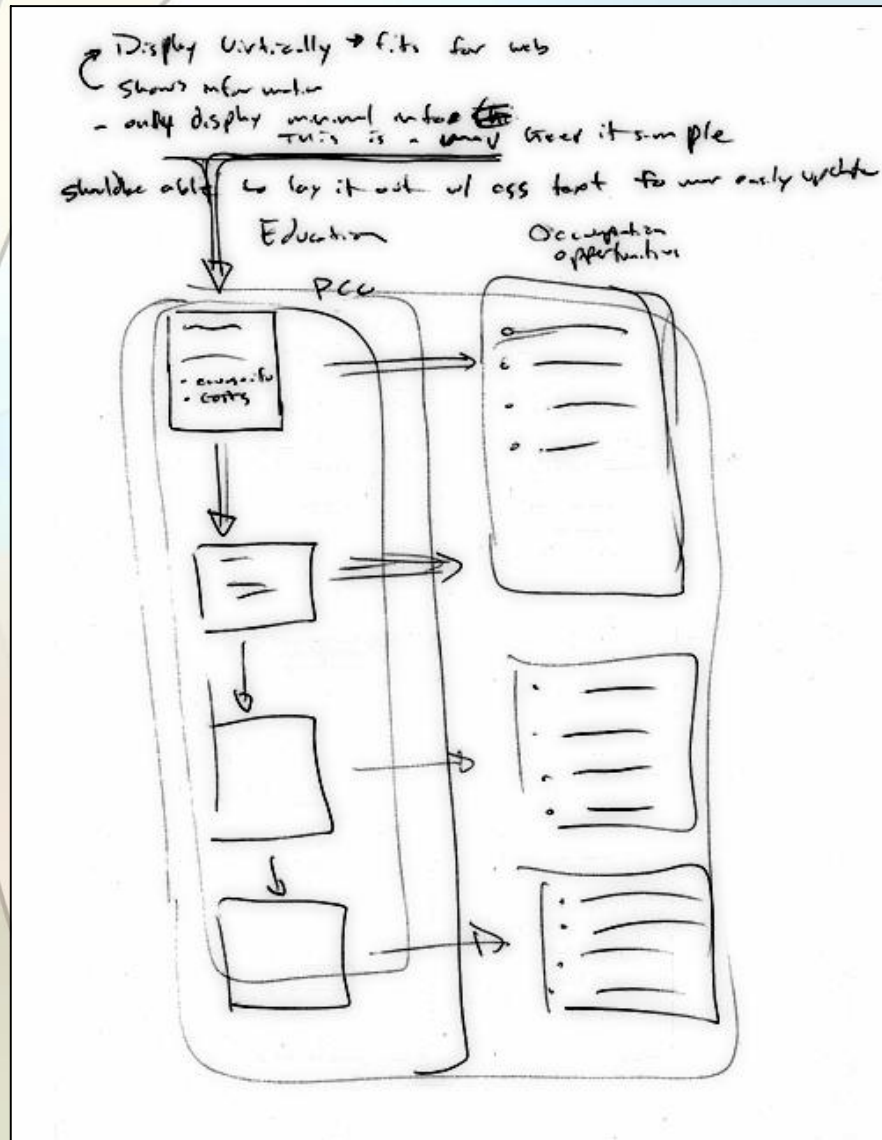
Display vertically → fits for web
Shows information
- only display minimal info
This is a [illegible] Keep it simple
should be able to lay it out w/ css text for more easily update

Education
Occupation opportunities

PCC

• counselor
• costs